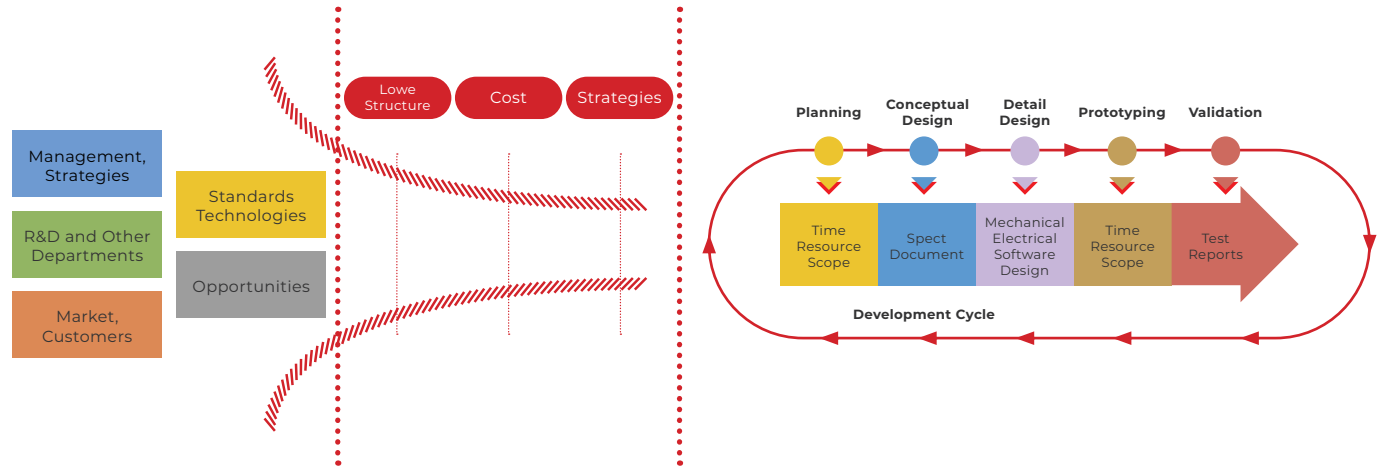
Management, Strategies

R&D and Other Departments

Market, Customers

Standards Technologies

Opportunities

Lowe Structure

Cost

Strategies

Planning

Conceptual Design

Detail Design

Prototyping

Validation

Time Resource Scope

Spect Document

Mechanical Electrical Software Design

Time Resource Scope

Test Reports

Development Cycle